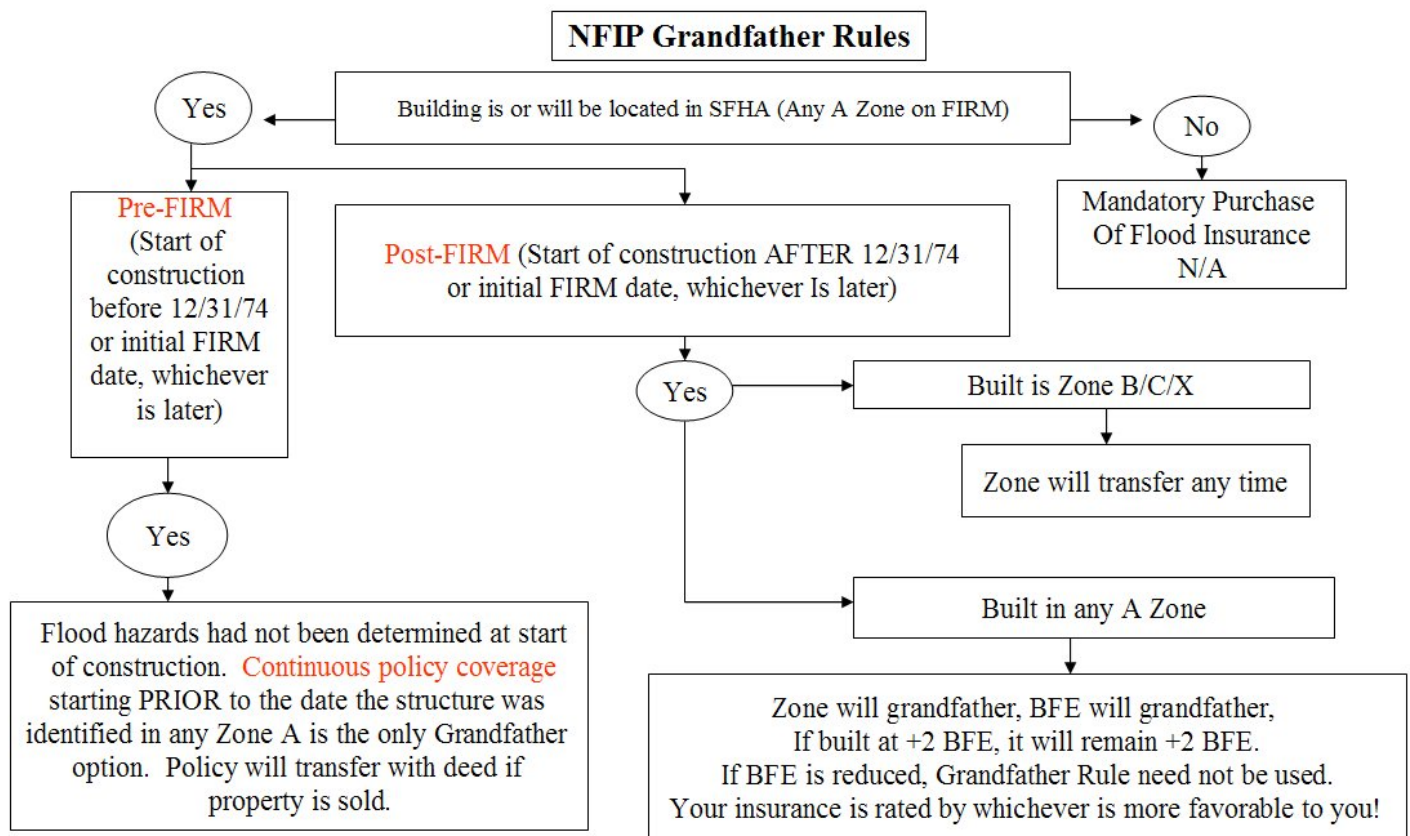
NFIP Grandfather Rules

Yes

Building is or will be located in SFHA (Any A Zone on FIRM)

No

Mandatory Purchase Of Flood Insurance N/A

Pre-FIRM (Start of construction before 12/31/74 or initial FIRM date, whichever is later)

Post-FIRM (Start of construction AFTER 12/31/74 or initial FIRM date, whichever Is later)

Yes

Built is Zone B/C/X

Zone will transfer any time

Yes

Flood hazards had not been determined at start of construction. Continuous policy coverage starting PRIOR to the date the structure was identified in any Zone A is the only Grandfather option. Policy will transfer with deed if property is sold.

Built in any A Zone

Zone will grandfather, BFE will grandfather, If built at +2 BFE, it will remain +2 BFE. If BFE is reduced, Grandfather Rule need not be used. Your insurance is rated by whichever is more favorable to you!